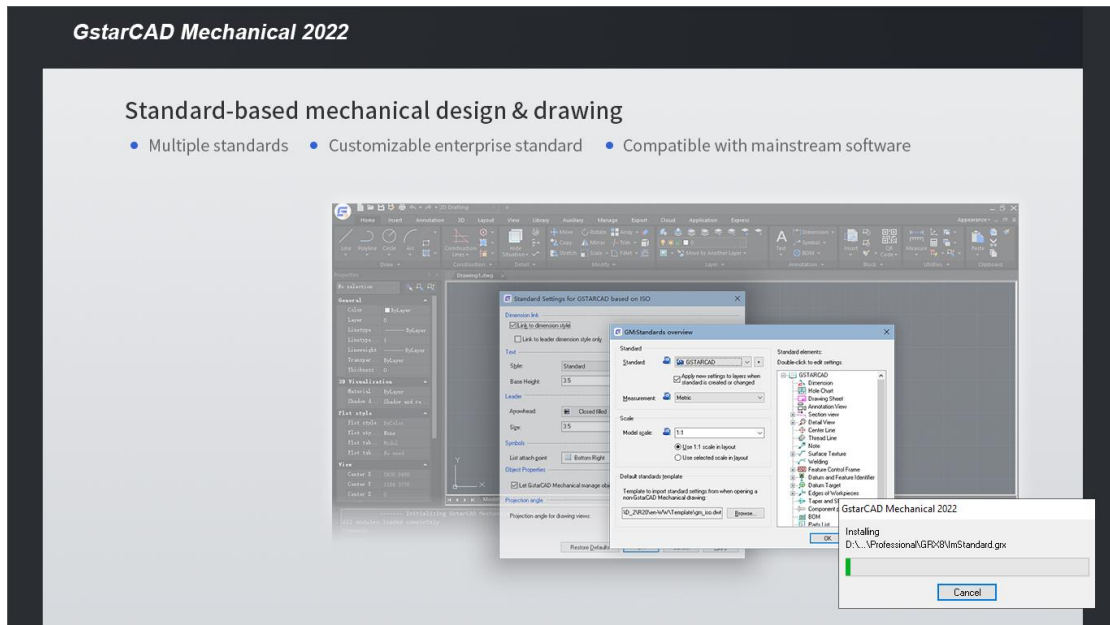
GstarCAD Mechanical 2022

Standard-based mechanical design & drawing

• Multiple standards • Customizable enterprise standard • Compatible with mainstream software

Home Insert Annotation 3D Layout View Library Auxiliary Manage Export Cloud Application Express

Draw Construction Detail Modify Layer Annotation Block Utilities Clipboard

Properties

No selection

General
Color ByLayer
Layer 0
Linetype ByLayer
Linetype 1
Lineweight ByLayer
Transpar ByLayer
Thickness 0

3D Visualization
Material ByLayer

Plot style
Plot style ByColor

View
Center X
Center Y
Center Z

Drawing1.dwg

Standard Settings for GSTARCAD based on ISO

Dimension link
Link to dimension style
Link to leader dimension style only

Text
Style: Standard
Base Height: 3.5

Leader
Arrowhead: Closed filled
Size: 3.5

Symbols
List attach point: Bottom Right

Object Properties
Let GstarCAD Mechanical manage obj

Projection angle
Projection angle for drawing views:

Restore Defaults

GMStandards overview

Standard
Standard: GSTARCAD
Apply new settings to layers when standard is created or changed
Measurement: Metric

Scale
Model scale: 1:1
Use 1:1 scale in layout
Use selected scale in layout

Default standards template
Template to import standard settings from when opening a nonGstarCAD Mechanical drawing:
\D_ZVR20\en-US\Template\gm_iso.dwt Browse...

Standard elements:
Double-click to edit settings
GSTARCAD
Dimension
Hole Chart
Drawing Sheet
Annotation View
Section view
Detail View
Center Line
Thread Line
Note
Surface Texture
Welding
Feature Control Frame
Datum and Feature Identifier
Datum Target
Edges of Workpieces
Taper and Slope
Component
BOM
Parts List

OK

GstarCAD Mechanical 2022
Installing
D:\...\Professional\GRX8\mStandard.grx
Cancel